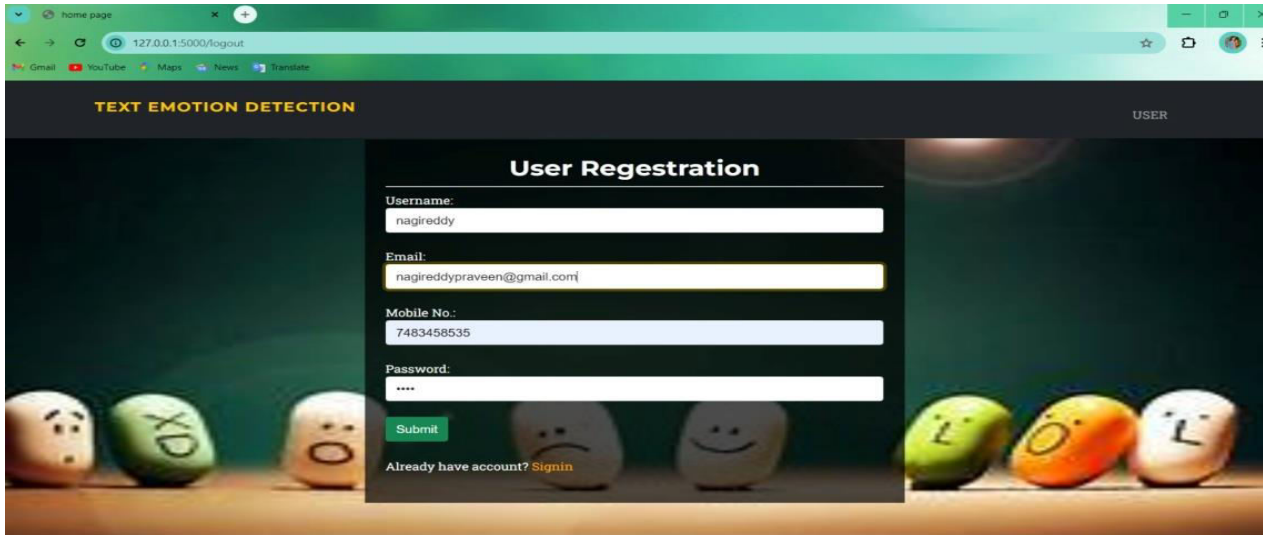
home page

127.0.0.1:5000/logout

Gmail YouTube Maps News Translate

TEXT EMOTION DETECTION

USER

User Regestration

Username:

nagireddy

Email:

nagireddypraveen@gmail.com

Mobile No.:

7483458535

Password:

••••

Submit

Already have account? Signin